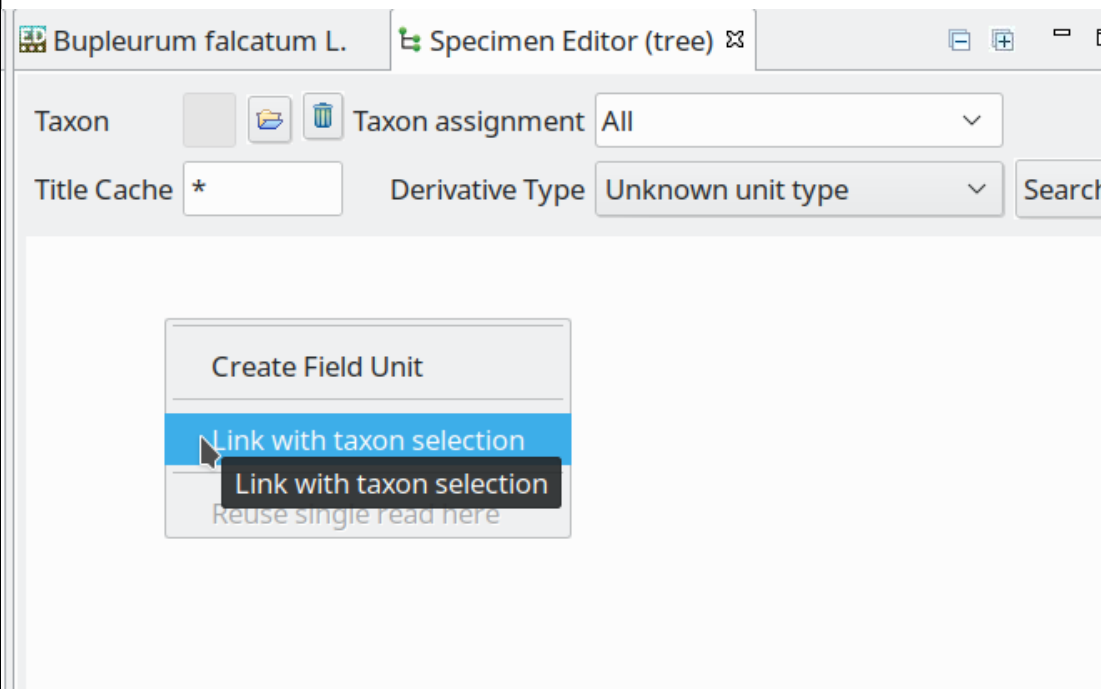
Bupleurum falcatum L.
Specimen Editor (tree)

Taxon
Taxon assignment All
Title Cache *
Derivative Type Unknown unit type
Search

Create Field Unit
Link with taxon selection
Link with taxon selection
Reuse single read here